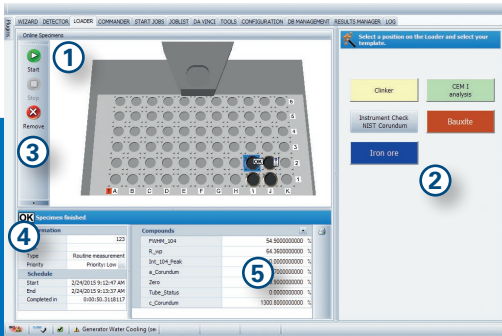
WIZARD DETECTOR LOADER COMMANDER START JOBS JOBLIST DA VINCI TOOLS CONFIGURATION DB MANAGEMENT RESULTS MANAGER LOG

Online Specimens

1

Start

Stop

Remove

3

6
5
4
3
2
1

A B C D E F G H I J K

OK

Select a position on the Loader and select your template.

Clinker

CEM I analysis

Instrument Check NIST Corundum

Bauxite

Iron ore

2

OK Specimens finished

4

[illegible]mation

123

Type Routine measurement

Priority Priority: Low

Schedule

Start 2/24/2015 9:12:47 AM

End 2/24/2015 9:13:37 AM

Completed in 0:00:50.3118117

Compounds

FWHM_104 54.9000000000 %

R_wp 64.3600000000 %

Int_104_Peak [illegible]0.0000000000 %

a_Corundum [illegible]7000000000 %

Zero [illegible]9000000000 %

Tube_Status 0.0000000000 %

c_Corundum 1300.8000000000 %

5

Generator Water Cooling Ise